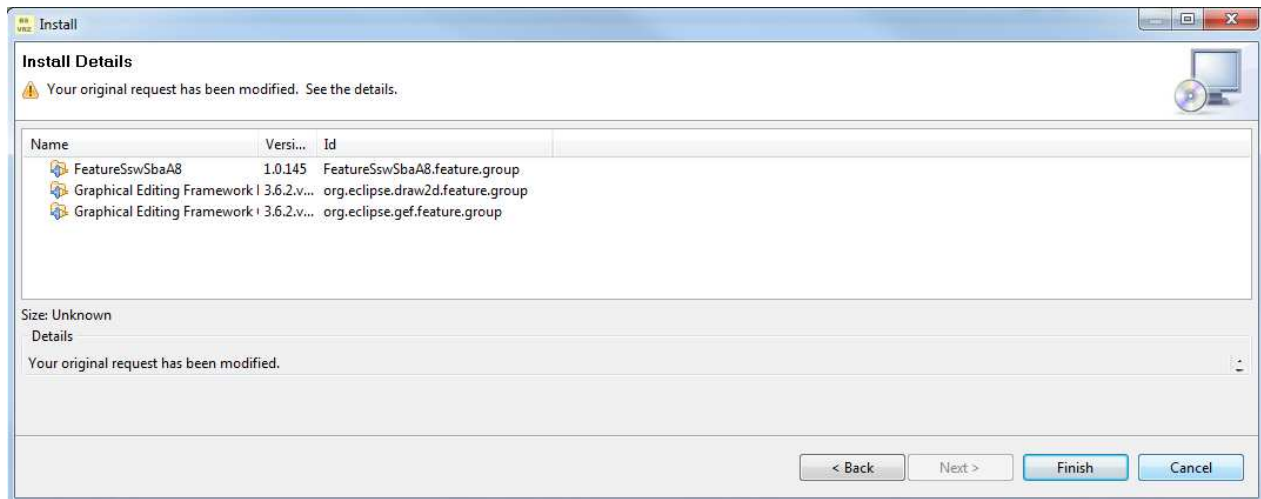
Install

Install Details

Your original request has been modified. See the details.

| Name | Versi... | Id |
|---|---|---|
| FeatureSswSbaA8 | 1.0.145 | FeatureSswSbaA8.feature.group |
| Graphical Editing Framework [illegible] | 3.6.2.v... | org.eclipse.draw2d.feature.group |
| Graphical Editing Framework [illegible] | 3.6.2.v... | org.eclipse.gef.feature.group |

Size: Unknown

Details

Your original request has been modified.

< Back   Next >   Finish   Cancel